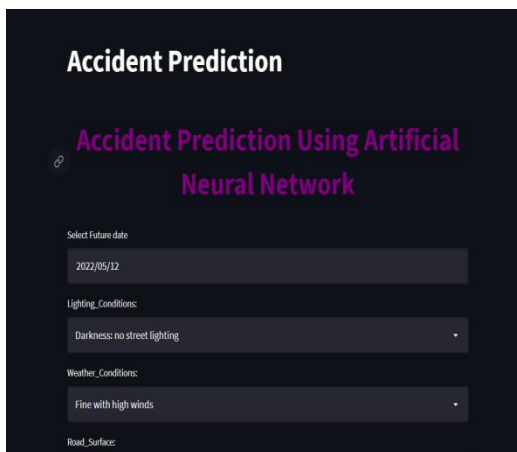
Accident Prediction

Accident Prediction Using Artificial Neural Network

Select Future date

2022/05/12

Lighting_Conditions:

Darkness: no street lighting

Weather_Conditions:

Fine with high winds

Road_Surface: